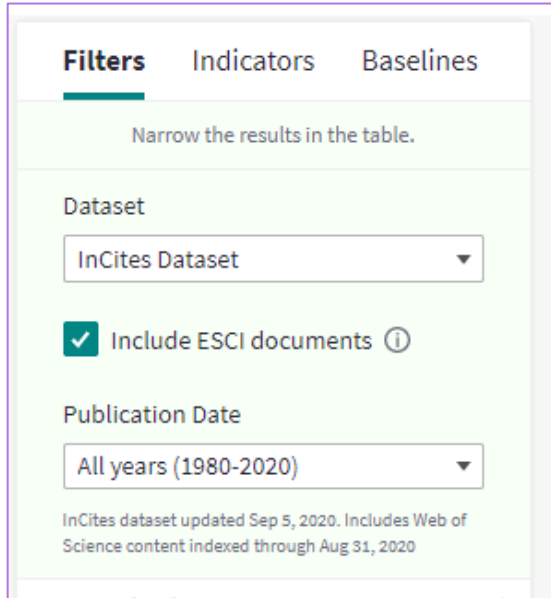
Filters Indicators Baselines

Narrow the results in the table.

Dataset

InCites Dataset

Include ESCI documents ⓘ

Publication Date

All years (1980-2020)

InCites dataset updated Sep 5, 2020. Includes Web of Science content indexed through Aug 31, 2020